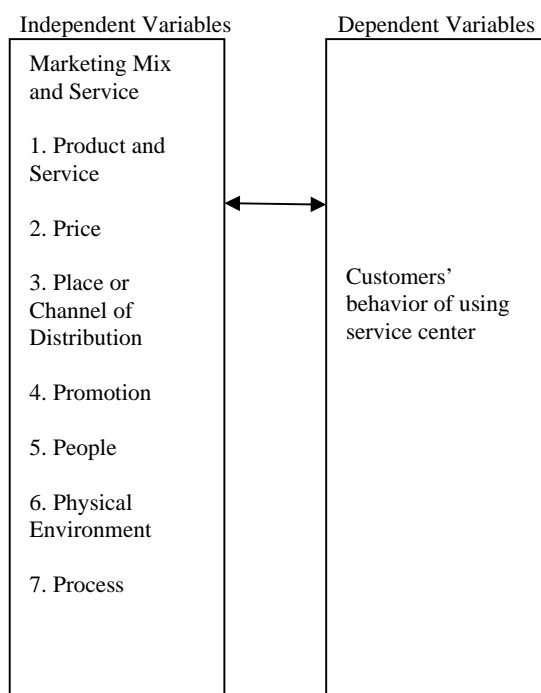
Independent Variables

Marketing Mix and Service

1. Product and Service

2. Price

3. Place or Channel of Distribution

4. Promotion

5. People

6. Physical Environment

7. Process

Dependent Variables

Customers' behavior of using service center